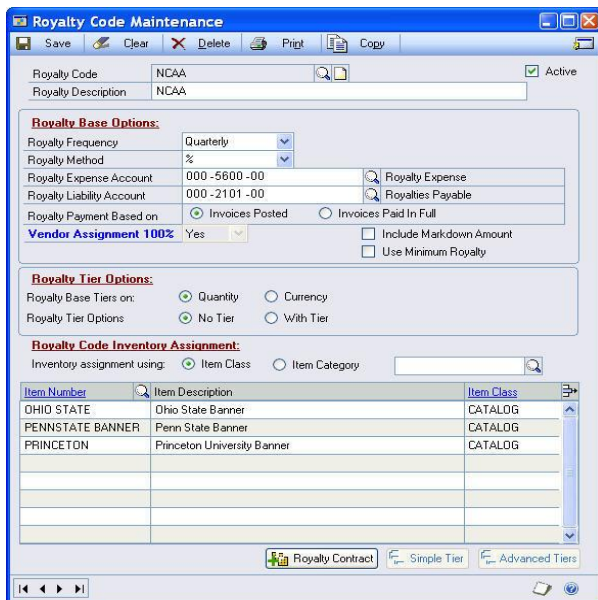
Royalty Code Maintenance

Save Clear Delete Print Copy

Royalty Code NCAA
Active
Royalty Description NCAA

Royalty Base Options:
Royalty Frequency Quarterly
Royalty Method %
Royalty Expense Account 000 -5600 -00 Royalty Expense
Royalty Liability Account 000 -2101 -00 Royalties Payable
Royalty Payment Based on Invoices Posted Invoices Paid In Full
Vendor Assignment 100% Yes
Include Markdown Amount
Use Minimum Royalty

Royalty Tier Options:
Royalty Base Tiers on: Quantity Currency
Royalty Tier Options No Tier With Tier

Royalty Code Inventory Assignment:
Inventory assignment using: Item Class Item Category

| Item Number | Item Description | Item Class |
|---|---|---|
| OHIO STATE | Ohio State Banner | CATALOG |
| PENNSTATE BANNER | Penn State Banner | CATALOG |
| PRINCETON | Princeton University Banner | CATALOG |

Royalty Contract Simple Tier Advanced Tiers